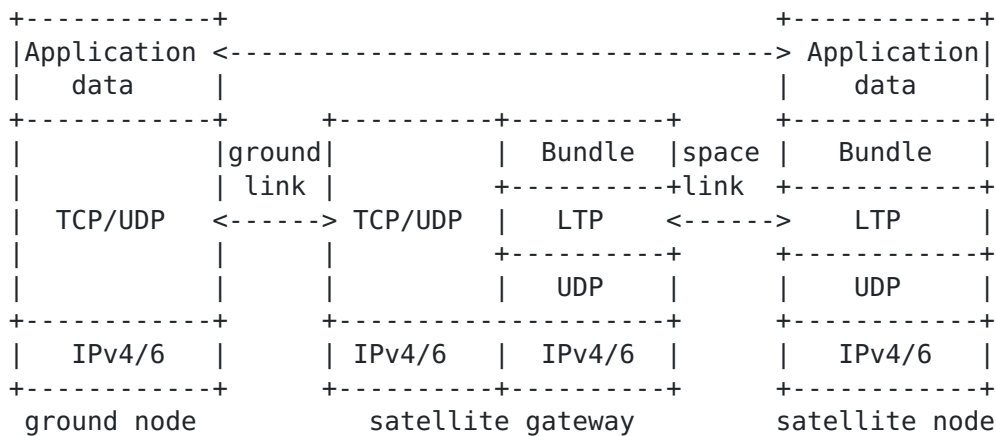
| Application data | ground link | TCP/UDP |  | space link | Application data |
|---|---|---|---|---|---|
|  |  |  | Bundle |  | Bundle |
| TCP/UDP | <------> | TCP/UDP | LTP | <------> | LTP |
|  |  |  | UDP |  | UDP |
| IPv4/6 |  | IPv4/6 | IPv4/6 |  | IPv4/6 |
| ground node |  | satellite gateway |  |  | satellite node |

<--------------------------------->